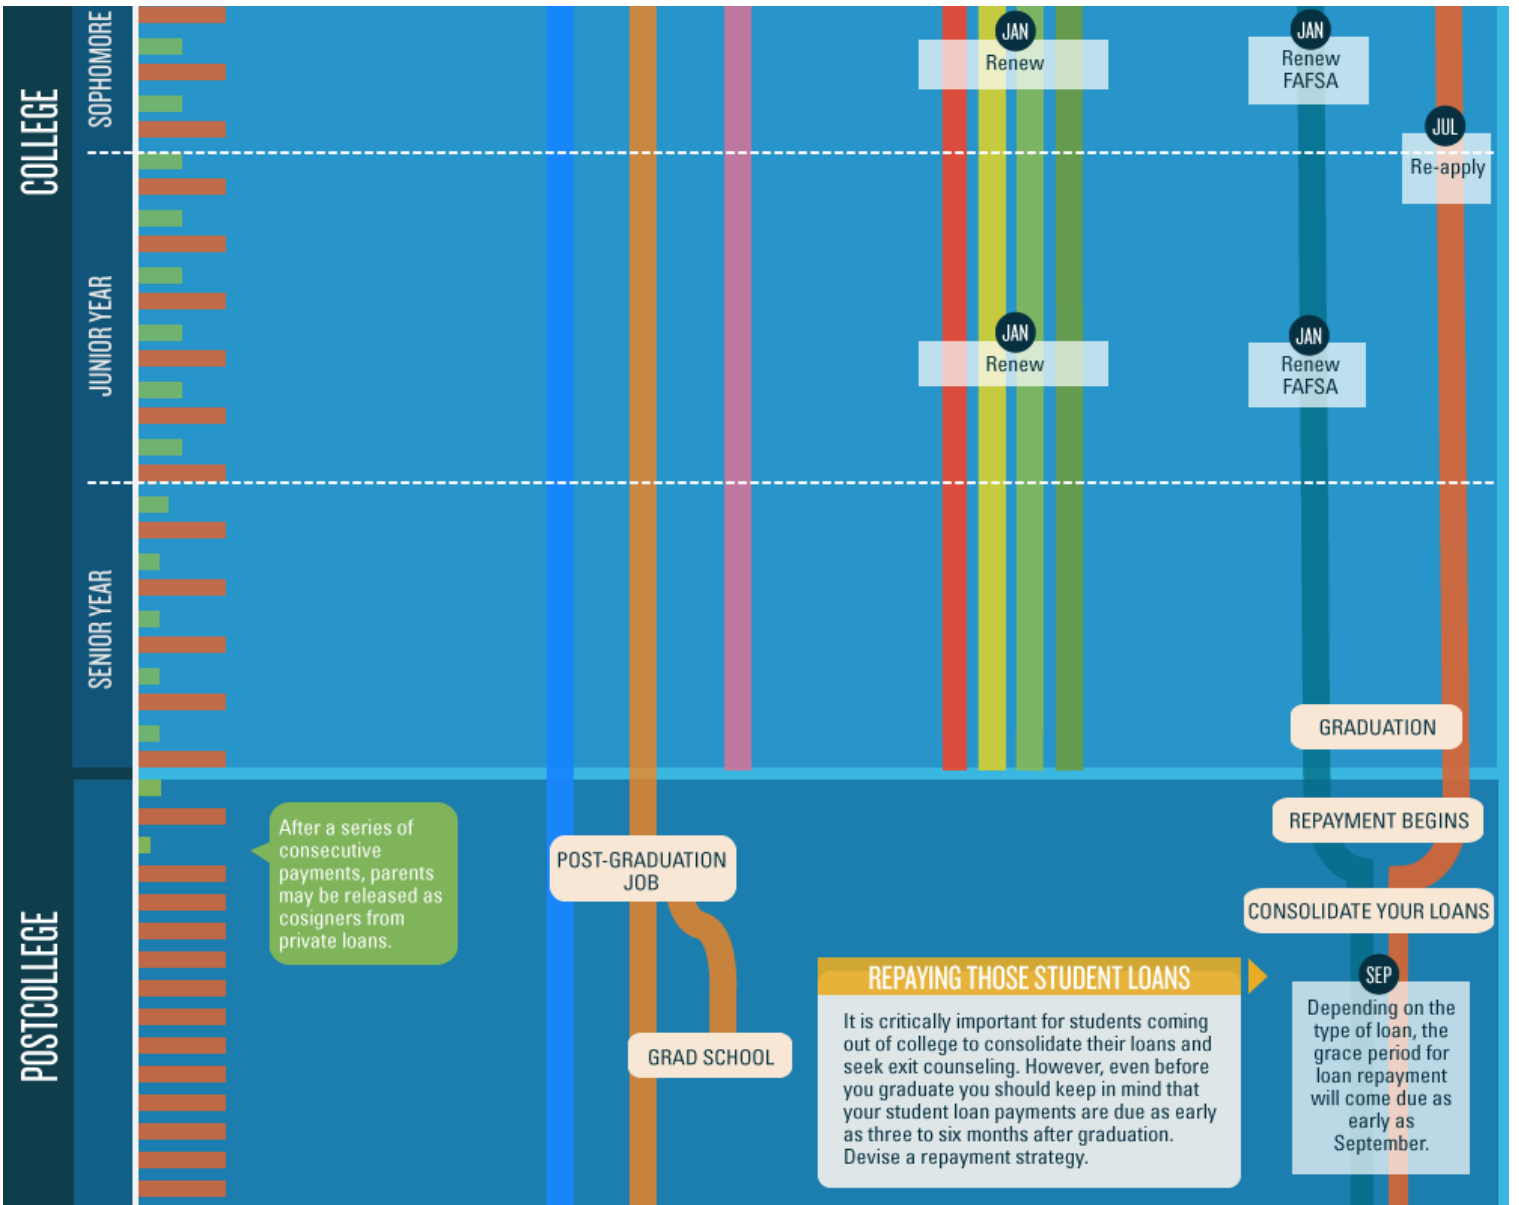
COLLEGE

SOPHOMORE

JUNIOR YEAR

SENIOR YEAR

POSTCOLLEGE

JAN
Renew

JAN
Renew FAFSA

JUL
Re-apply

JAN
Renew

JAN
Renew FAFSA

GRADUATION

REPAYMENT BEGINS

CONSOLIDATE YOUR LOANS

After a series of consecutive payments, parents may be released as cosigners from private loans.

POST-GRADUATION JOB

GRAD SCHOOL

REPAYING THOSE STUDENT LOANS

It is critically important for students coming out of college to consolidate their loans and seek exit counseling. However, even before you graduate you should keep in mind that your student loan payments are due as early as three to six months after graduation. Devise a repayment strategy.

SEP
Depending on the type of loan, the grace period for loan repayment will come due as early as September.